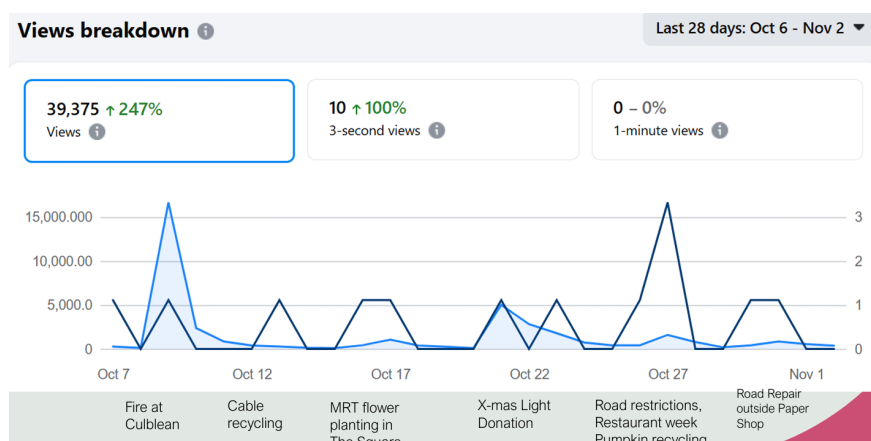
Views breakdown

Last 28 days: Oct 6 - Nov 2

39,375 ↑ 247%
Views

10 ↑ 100%
3-second views

0 – 0%
1-minute views

15,000.000
10,000.00
5,000.0
0

3
2
1
0

Oct 7
Oct 12
Oct 17
Oct 22
Oct 27
Nov 1

Fire at Culblean

Cable recycling

MRT flower planting in The Square

X-mas Light Donation

Road restrictions, Restaurant week Pumpkin recycling

Road Repair outside Paper Shop